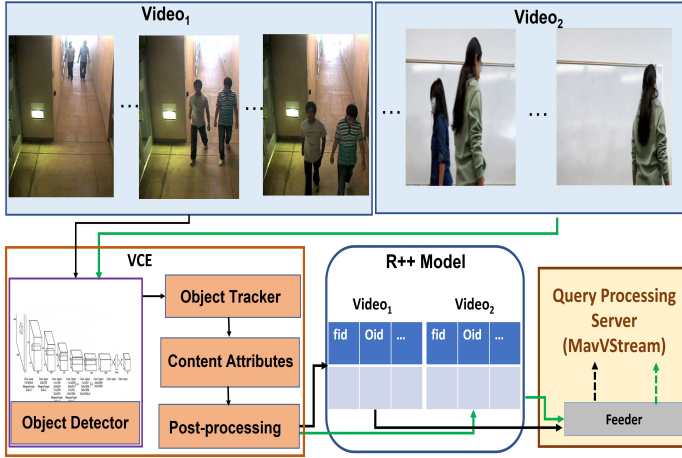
Video$_1$

Video$_2$

VCE

Object Tracker

Content Attributes

Post-processing

Object Detector

R++ Model

Video$_1$

Video$_2$

| fid | Oid | ... |
|---|---|---|
| | | |

| fid | Oid | ... |
|---|---|---|
| | | |

Query Processing Server (MavVStream)

Feeder